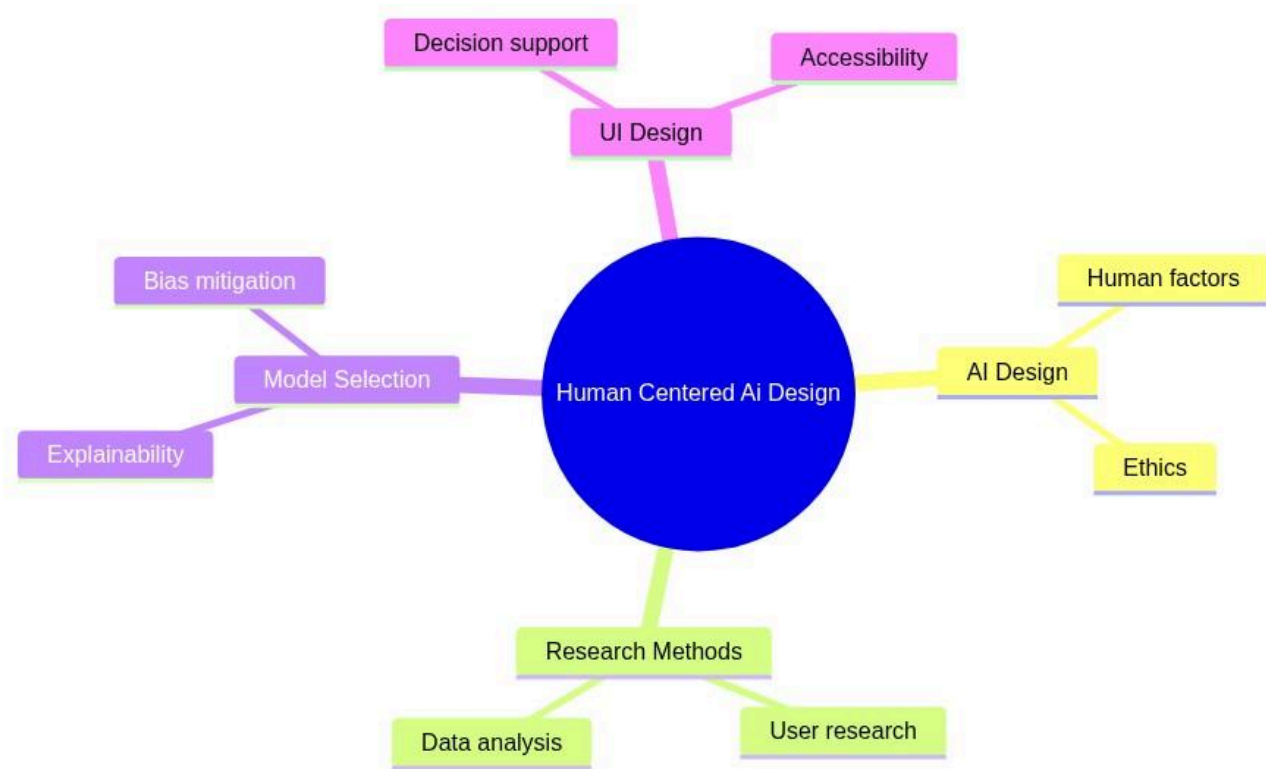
Decision support

Accessibility

UI Design

Bias mitigation

Model Selection

Explainability

Human Centered Ai Design

Human factors

AI Design

Ethics

Research Methods

Data analysis

User research